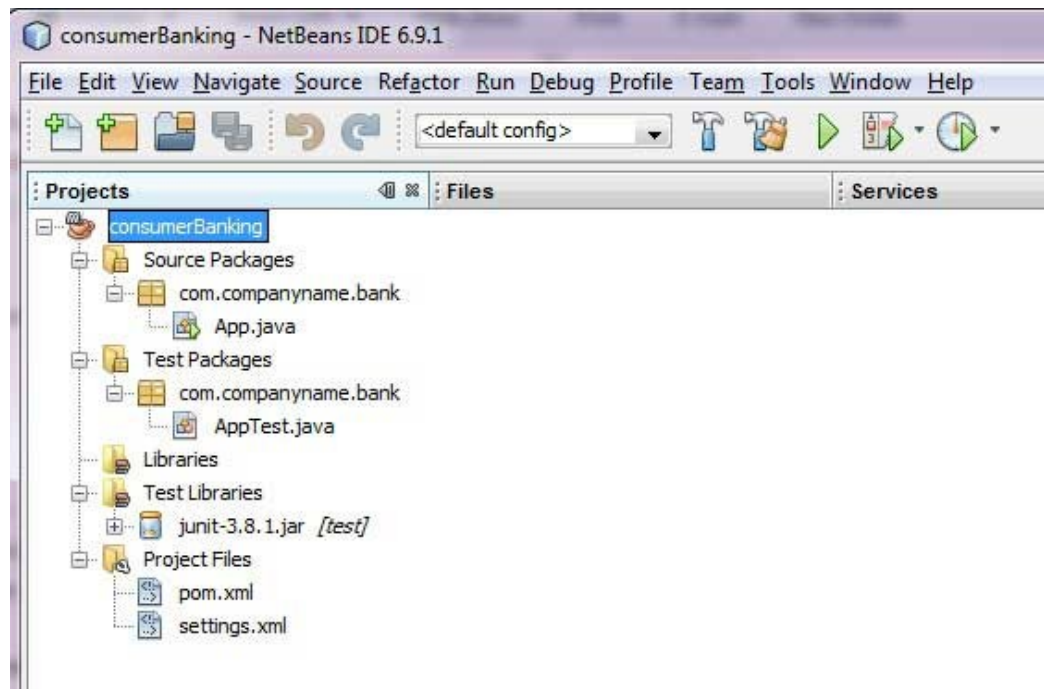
consumerBanking - NetBeans IDE 6.9.1

File Edit View Navigate Source Refactor Run Debug Profile Team Tools Window Help

<default config>

Projects
Files
Services

consumerBanking
Source Packages
com.companyname.bank
App.java
Test Packages
com.companyname.bank
AppTest.java
Libraries
Test Libraries
junit-3.8.1.jar [test]
Project Files
pom.xml
settings.xml